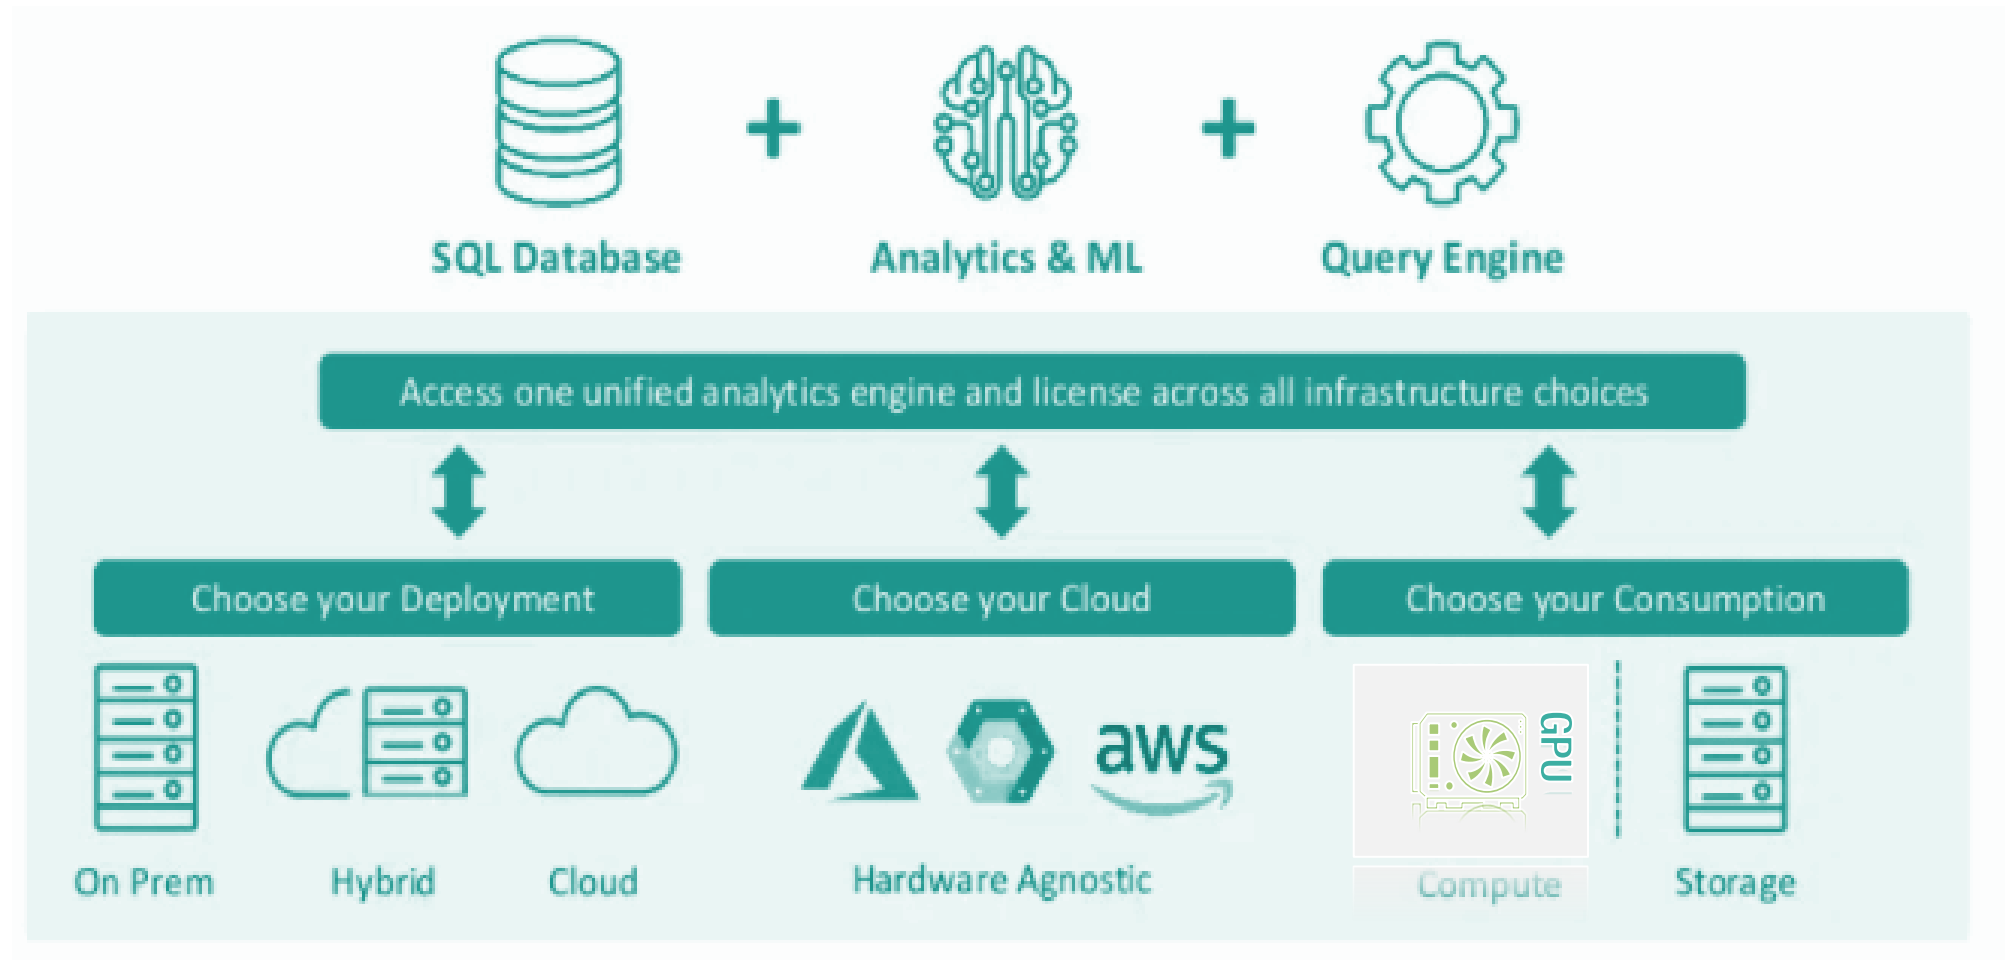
SQL Database + Analytics & ML + Query Engine

Access one unified analytics engine and license across all infrastructure choices

Choose your Deployment

Choose your Cloud

Choose your Consumption

On Prem

Hybrid

Cloud

aws

Hardware Agnostic

GPU

Compute

Storage